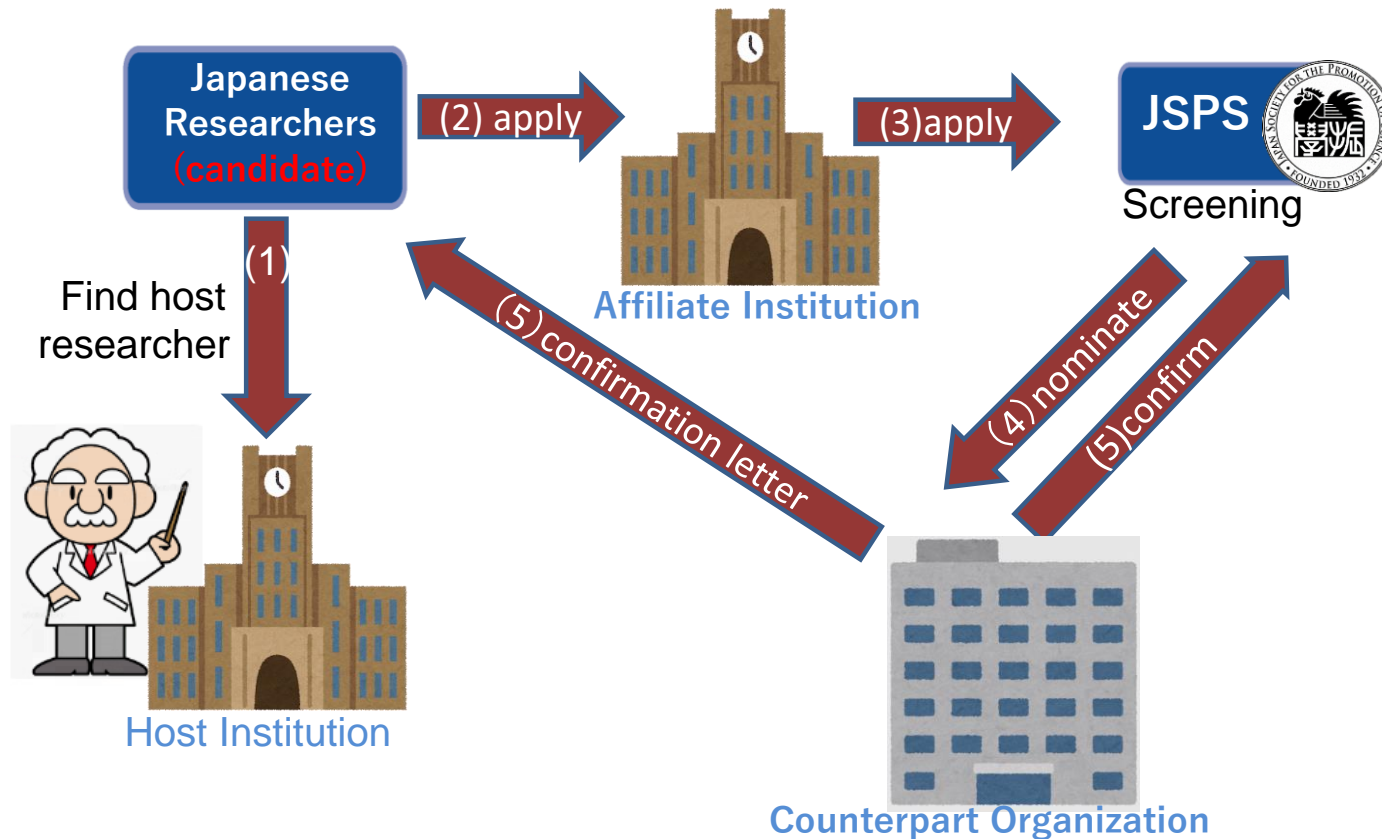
Japanese Researchers (candidate)

(2) apply

(3)apply

JSPS

JAPAN SOCIETY FOR THE PROMOTION OF SCIENCE FOUNDED 1932

Screening

(1)

Find host researcher

Affiliate Institution

(5)confirmation letter

(4) nominate

(5)confirm

Host Institution

Counterpart Organization